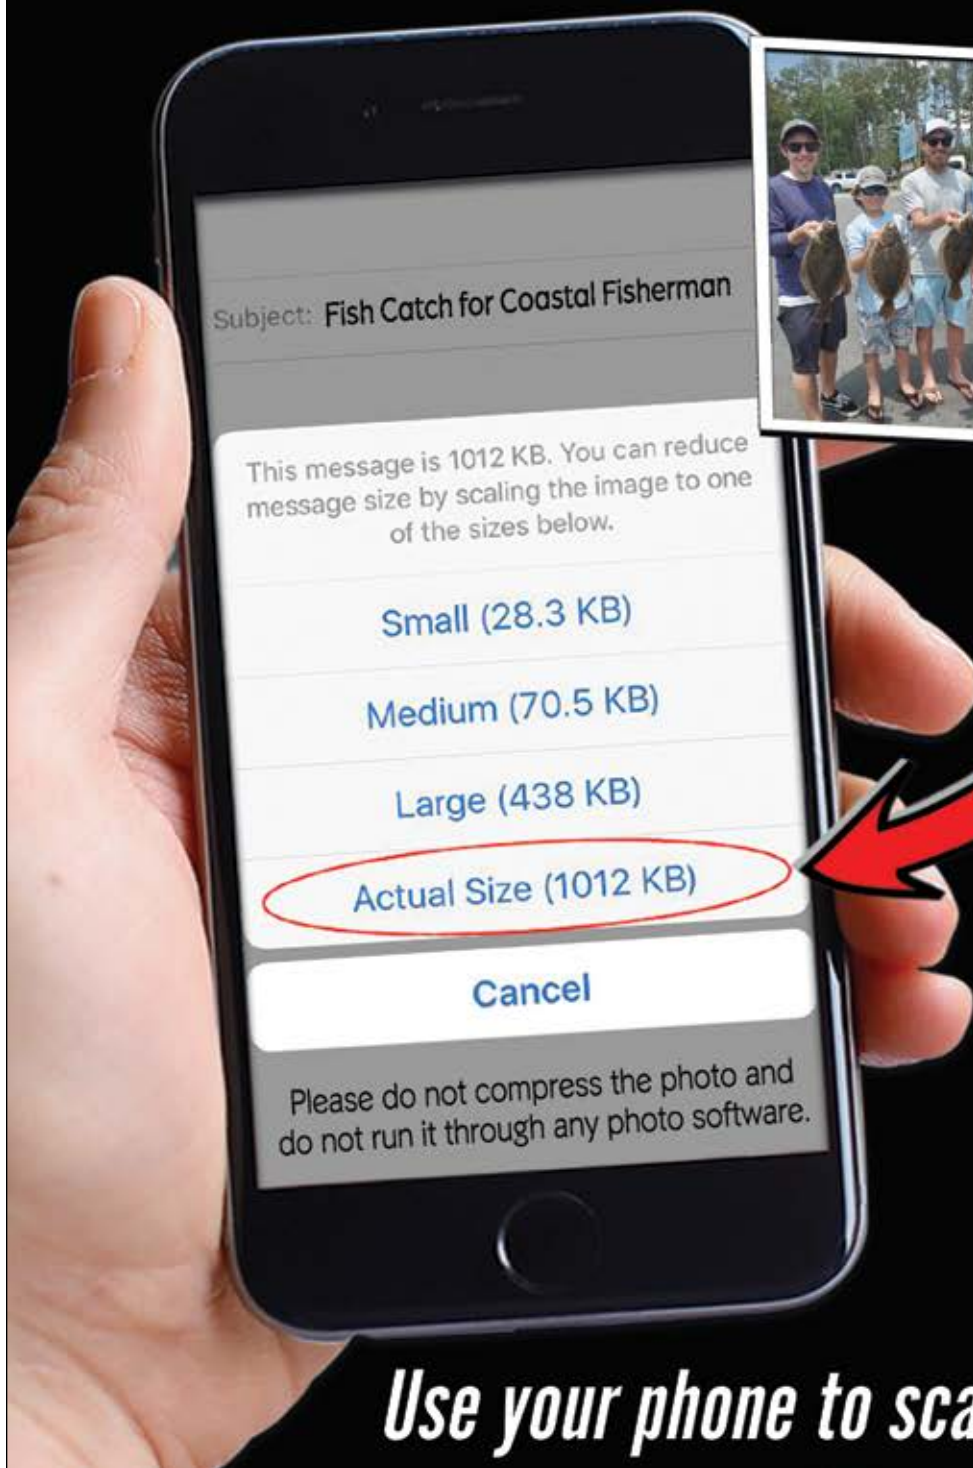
Subject: Fish Catch for Coastal Fisherman

This message is 1012 KB. You can reduce message size by scaling the image to one of the sizes below.

Small (28.3 KB)

Medium (70.5 KB)

Large (438 KB)

Actual Size (1012 KB)

Cancel

Please do not compress the photo and do not run it through any photo software.

Use your phone to sca